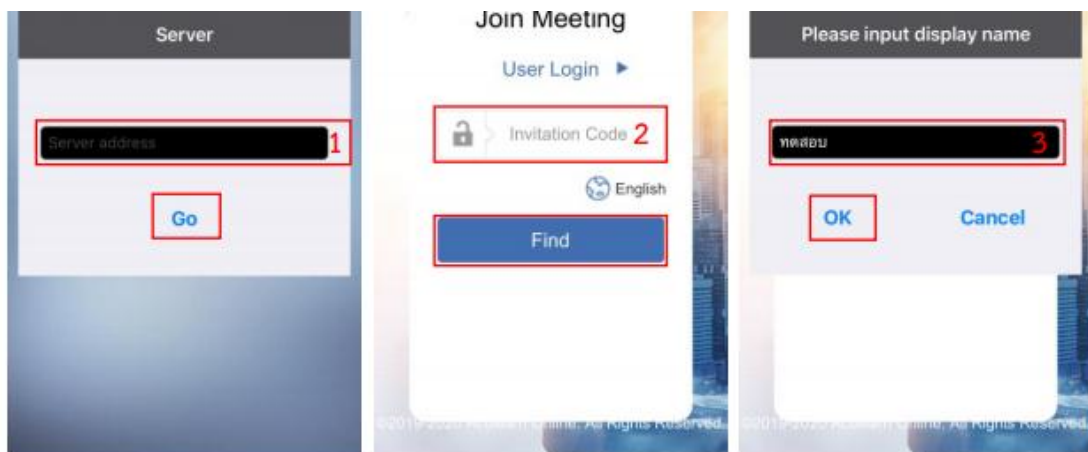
Server

Server address 1

Go

Join Meeting

User Login ▶

Invitation Code 2

English

Find

©2019-2020 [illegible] All Rights Reserved.

Please input display name

ทดสอบ 3

OK

Cancel

©2019-2020 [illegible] All Rights Reserved.